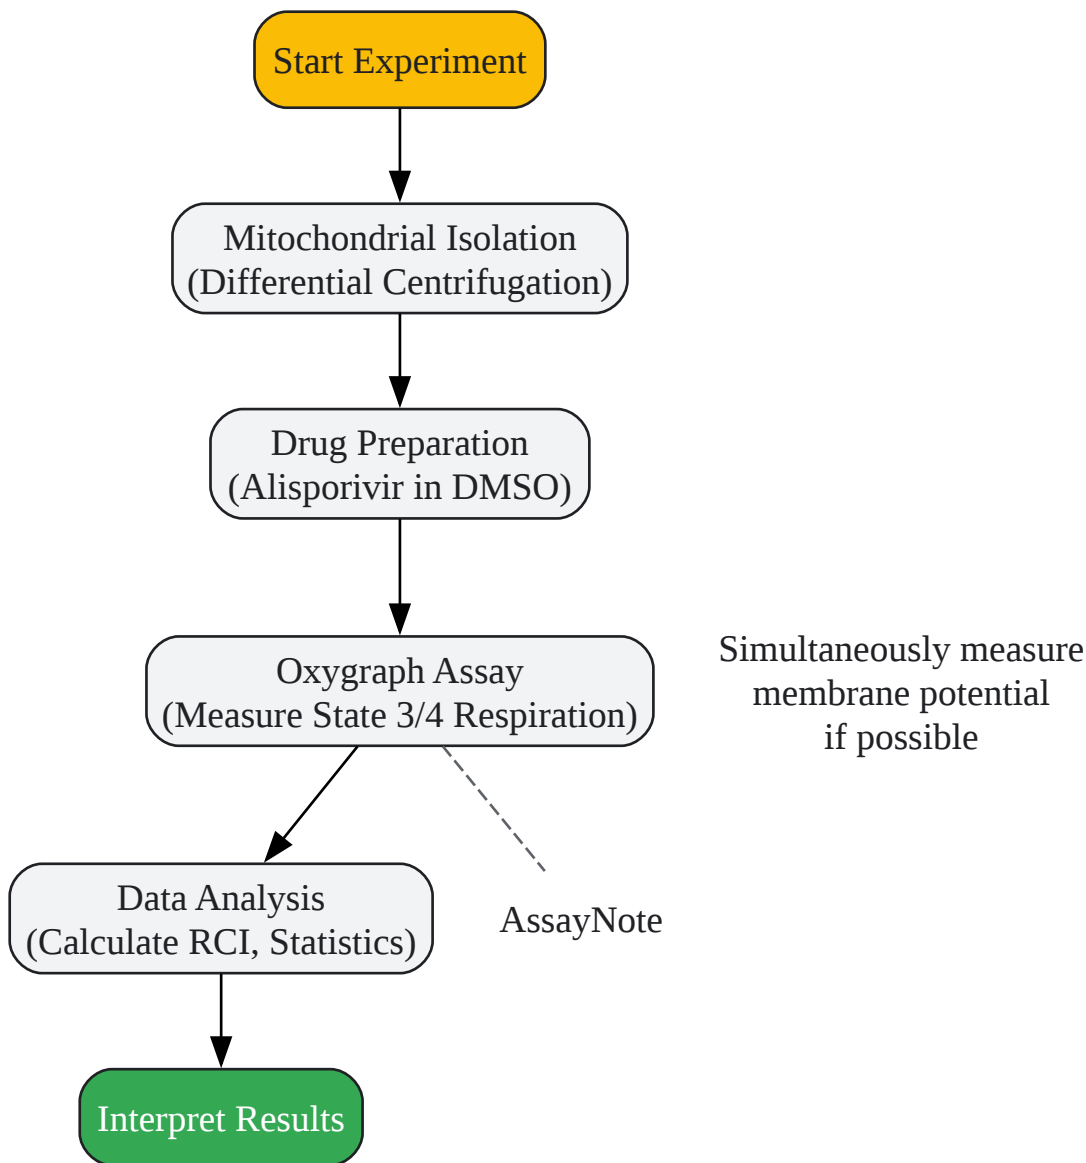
Start Experiment

Mitochondrial Isolation
(Differential Centrifugation)

Drug Preparation
(Alisporivir in DMSO)

Oxygraph Assay
(Measure State 3/4 Respiration)

Simultaneously measure membrane potential if possible

Data Analysis
(Calculate RCI, Statistics)

AssayNote

Interpret Results